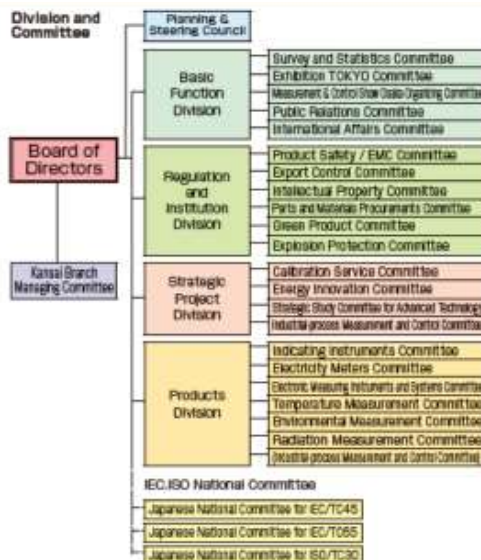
Division and Committee

Planning & Steering Council

Board of Directors

Kansai Branch Managing Committee

Basic Function Division

Survey and Statistics Committee
Exhibition TOKYO Committee
Measurement & Control Show Osaka Organizing Committee
Public Relations Committee
International Affairs Committee

Regulation and Institution Division

Product Safety / EMC Committee
Export Control Committee
Intellectual Property Committee
Parts and Materials Procurements Committee
Green Product Committee
Explosion Protection Committee

Strategic Project Division

Calibration Service Committee
Energy Innovation Committee
Strategic Study Committee for Advanced Technology
Industrial-process Measurement and Control Committee

Products Division

Indicating Instruments Committee
Electricity Meters Committee
Electronic Measuring Instruments and Systems Committee
Temperature Measurement Committee
Environmental Measurement Committee
Radiation Measurement Committee
(Industrial-process Measurement and Control Committee)

IEC.ISO National Committee

Japanese National Committee for IEC/TC45
Japanese National Committee for IEC/TC65
Japanese National Committee for ISO/TC30